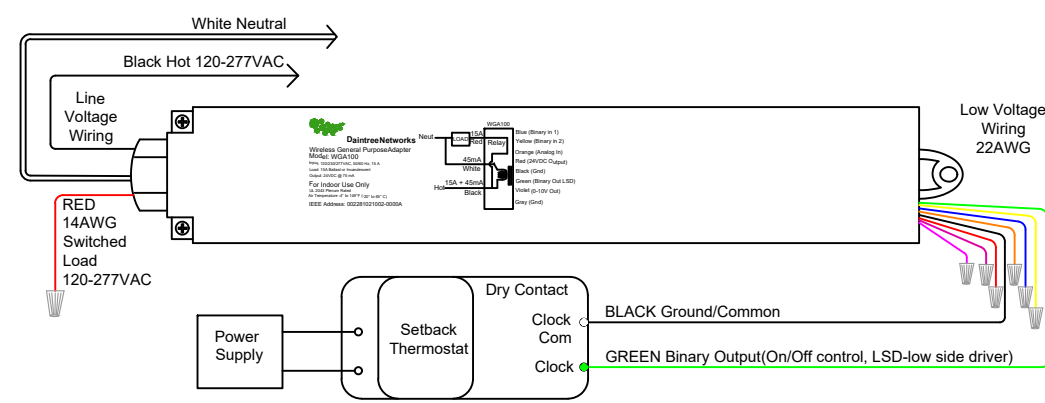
White Neutral

Black Hot 120-277VAC

Line Voltage Wiring

DaintreeNetworks

Wireless General PurposeAdapter
Model: WGA100
Input: 100/230/277VAC, 50/60 Hz, 15 A
Load: 15A Ballast or Incandescent
Output: 24VDC @ 75 mA

For Indoor Use Only
UL 2043 Plenum Rated
Air Temperature: 0° to 109°F (-18° to 43° C)

IEEE Address: 002281021002-0000A

WGA100

Neut

LOAD

15A

Red

Relay

45mA

White

Hot

15A + 45mA

Black

Blue (Binary in 1)
Yellow (Binary in 2)
Orange (Analog In)
Red (24VDC Output)
Black (Gnd)
Green (Binary Out LSD)
Violet (0-10V Out)
Gray (Gnd)

Low Voltage Wiring 22AWG

RED 14AWG Switched Load 120-277VAC

Dry Contact

Power Supply

Setback Thermostat

Clock Com

Clock

BLACK Ground/Common

GREEN Binary Output(On/Off control, LSD-low side driver)